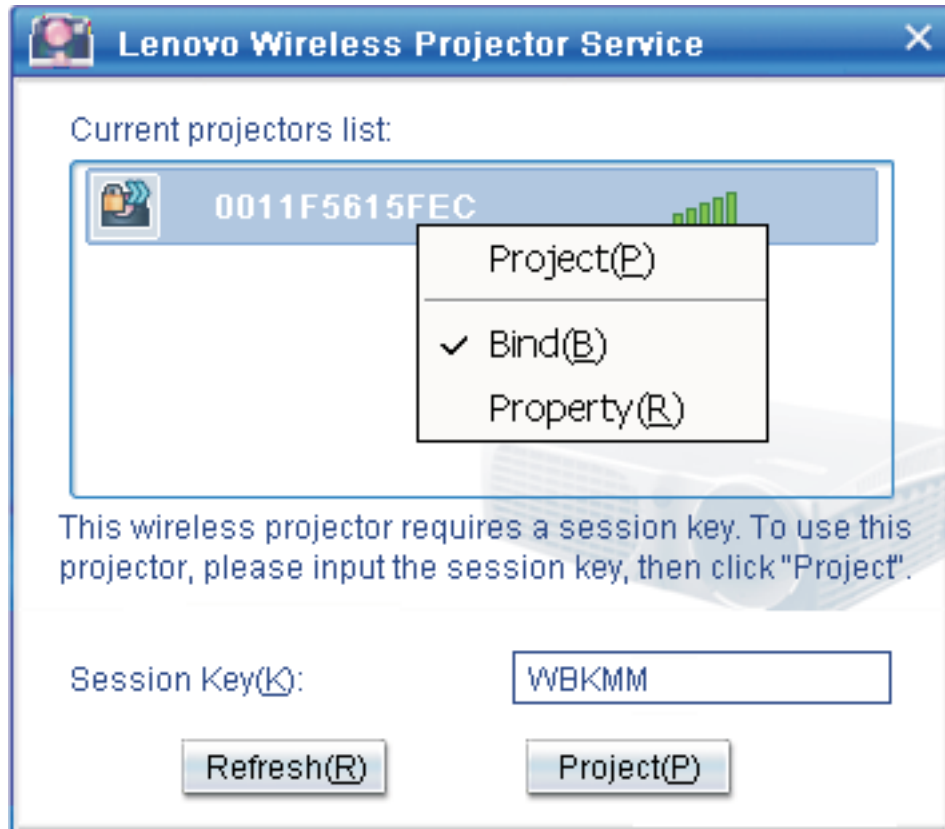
Lenovo Wireless Projector Service

Current projectors list:

0011F5615FEC

Project(P)

Bind(B)

Property(R)

This wireless projector requires a session key. To use this projector, please input the session key, then click "Project".

Session Key(K):

WBKMM

Refresh(R)

Project(P)